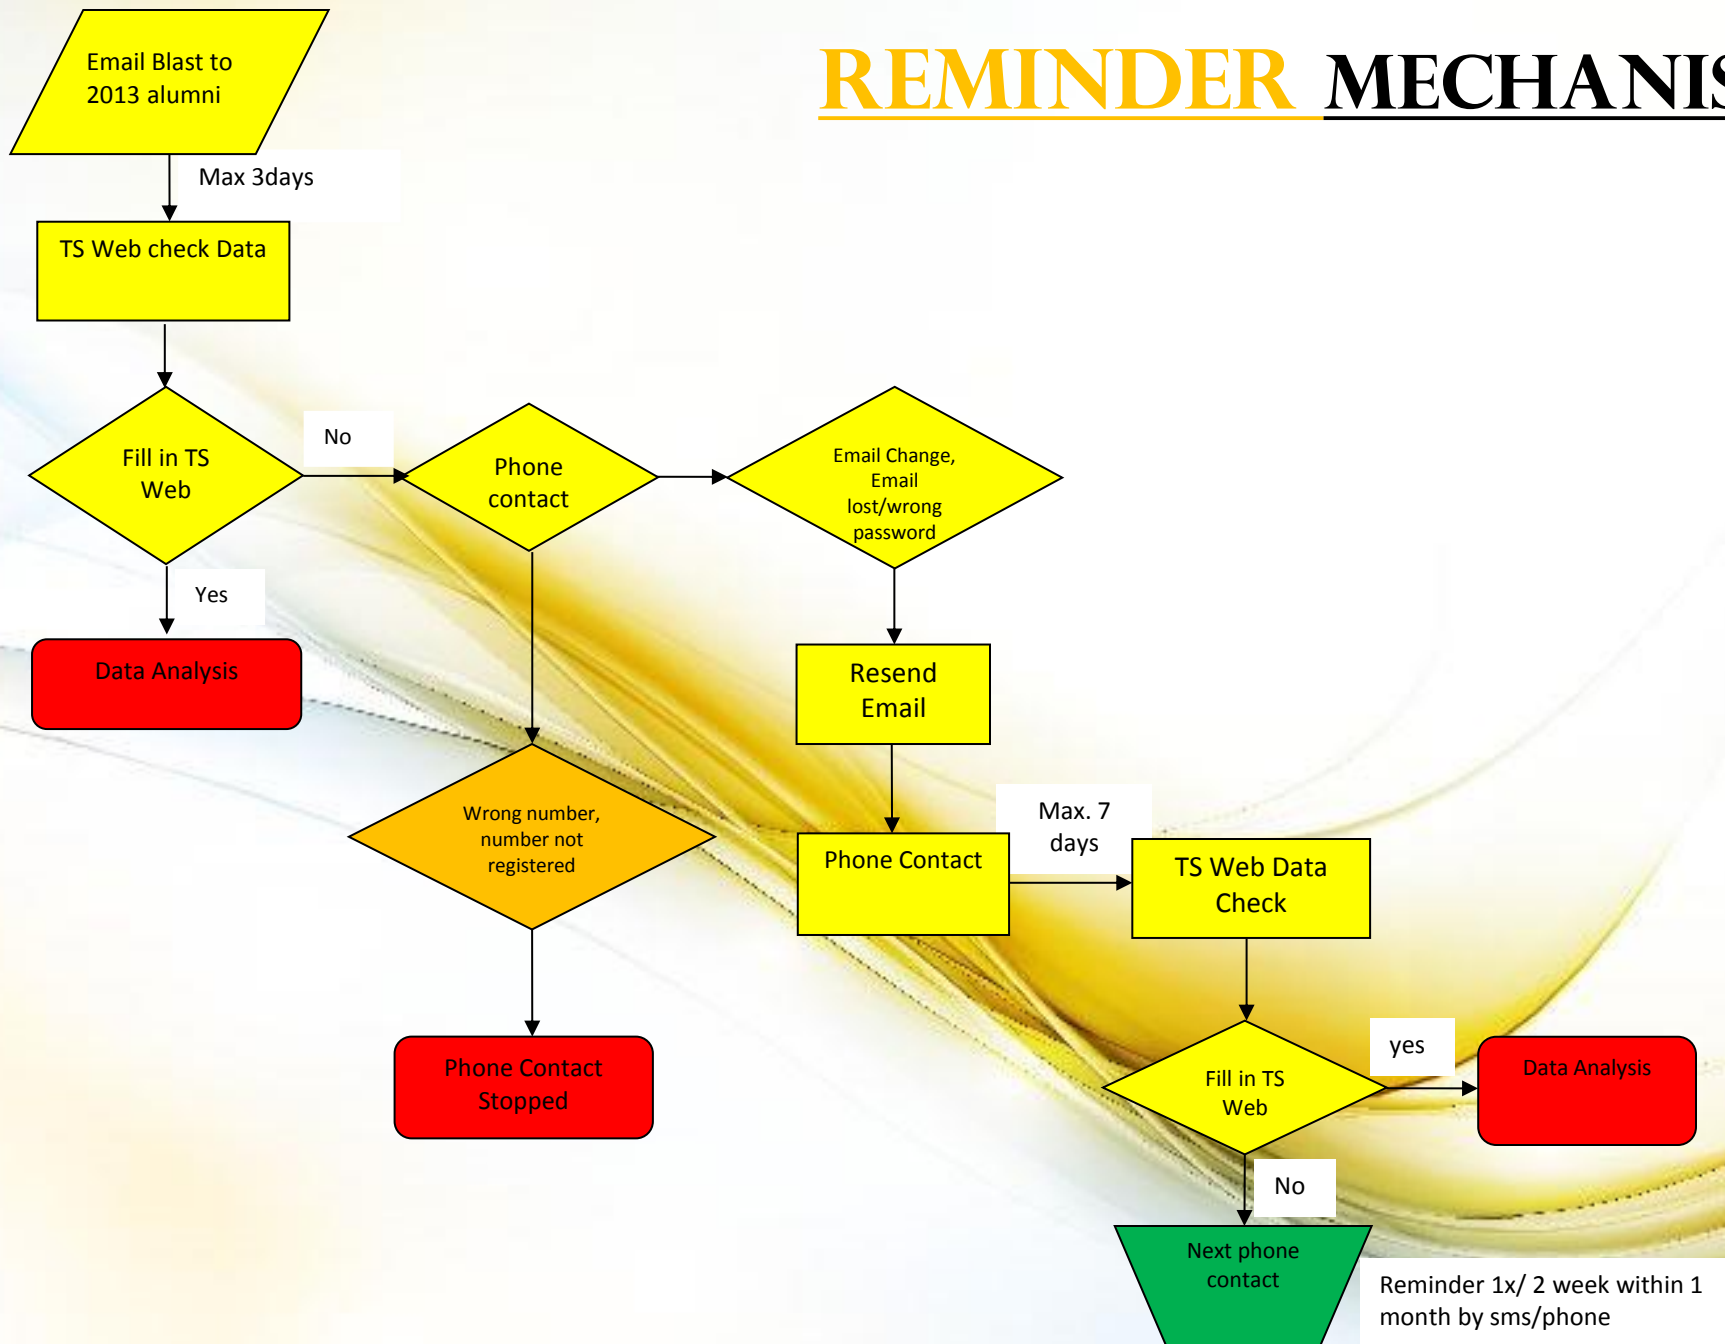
REMINDER MECHANIS

Email Blast to 2013 alumni

Max 3days

TS Web check Data

Fill in TS Web

No

Phone contact

Email Change, Email lost/wrong password

Yes

Data Analysis

Resend Email

Wrong number, number not registered

Phone Contact

Max. 7 days

TS Web Data Check

Phone Contact Stopped

Fill in TS Web

yes

Data Analysis

No

Next phone contact

Reminder 1x/ 2 week within 1 month by sms/phone